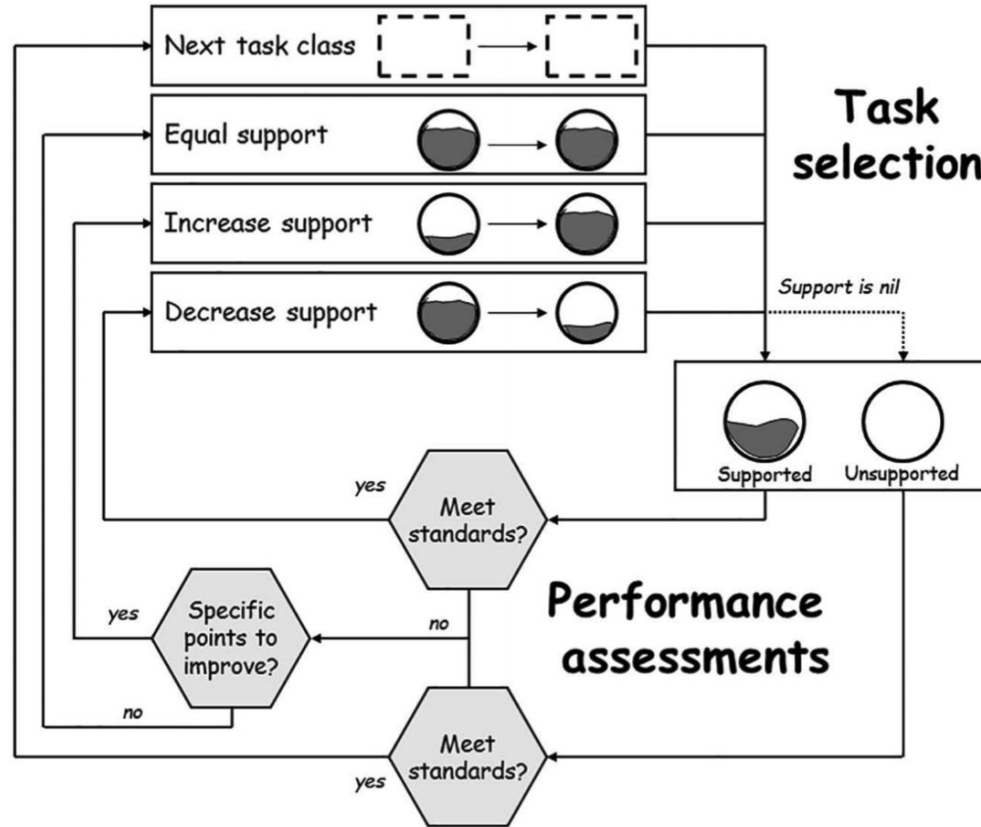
Next task class

Equal support

Increase support

Decrease support

Task selection

Support is nil

Supported

Unsupported

yes

Meet standards?

yes

Specific points to improve?

no

no

Performance assessments

Meet standards?

yes